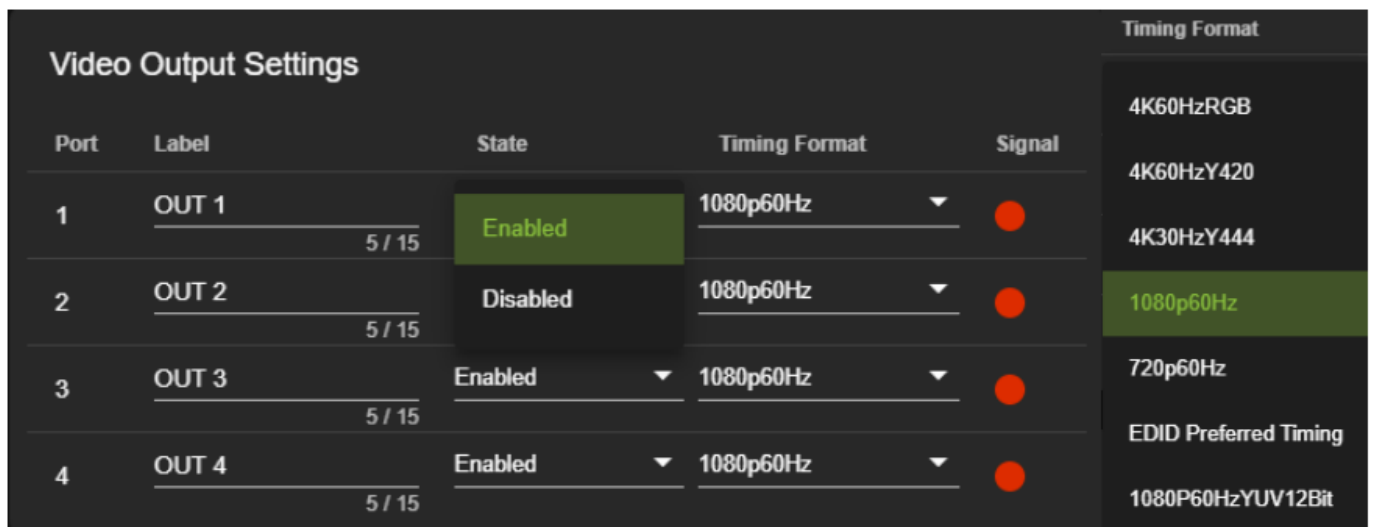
Video Output Settings

| Port | Label | State | Timing Format | Signal |
|---|---|---|---|---|
| 1 | OUT 1 5 / 15 | Enabled | 1080p60Hz | |
| 2 | OUT 2 5 / 15 | Disabled | 1080p60Hz | |
| 3 | OUT 3 5 / 15 | Enabled | 1080p60Hz | |
| 4 | OUT 4 5 / 15 | Enabled | 1080p60Hz | |

Timing Format

4K60HzRGB
4K60HzY420
4K30HzY444
1080p60Hz
720p60Hz
EDID Preferred Timing
1080P60HzYUV12Bit